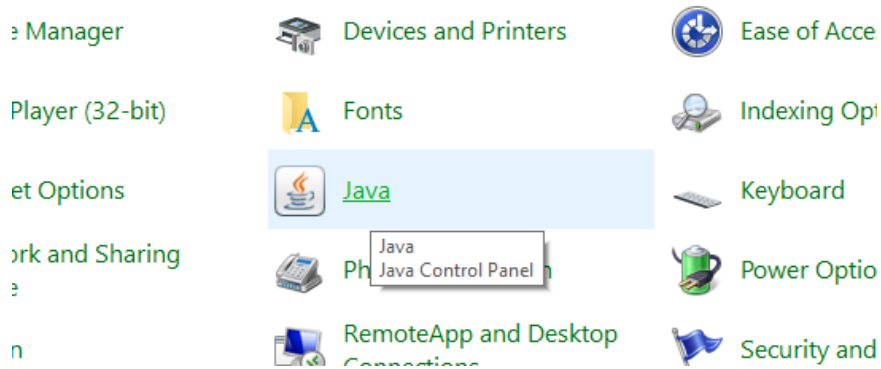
e Manager

Player (32-bit)

et Options

ork and Sharing
e

n

Devices and Printers

Fonts

Java

Java
Java Control Panel

Ph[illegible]n

RemoteApp and Desktop Connections

Ease of Acce

Indexing Opt

Keyboard

Power Optio

Security and